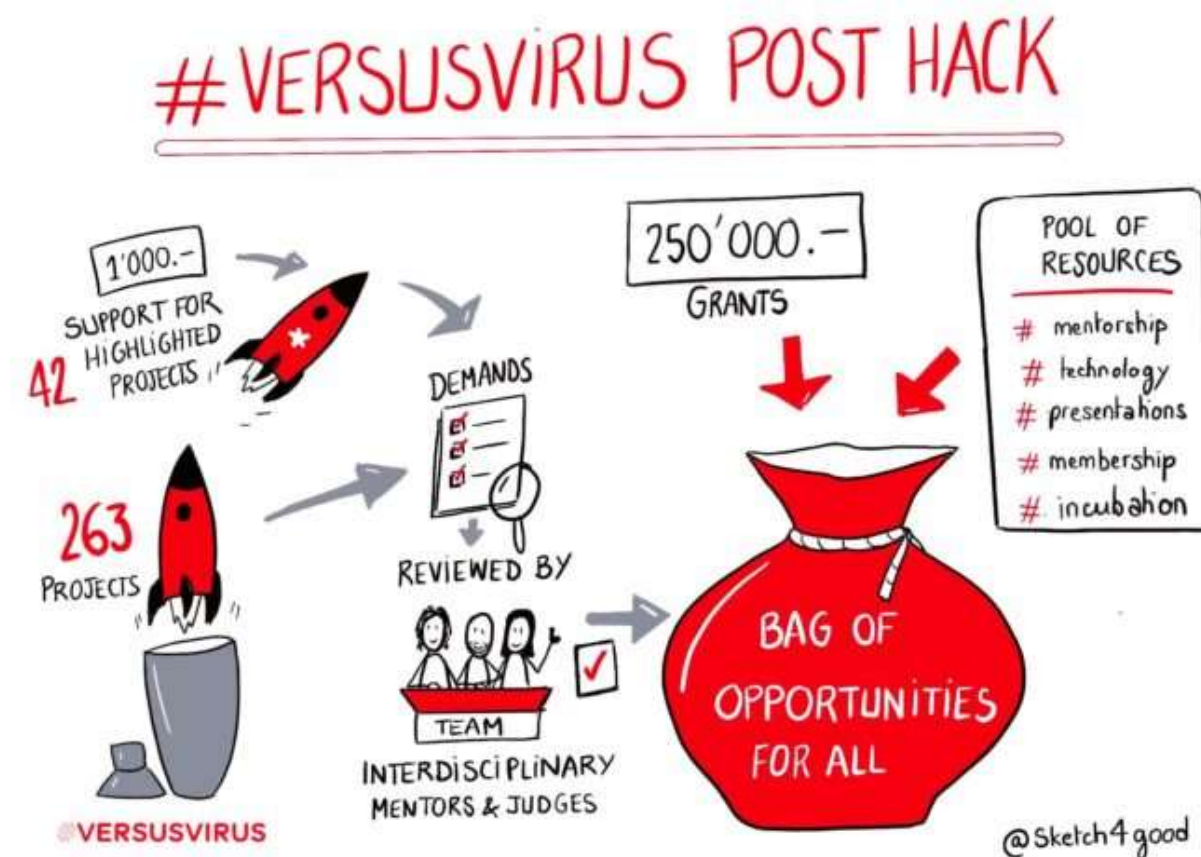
#VERSUSVIRUS POST HACK

1'000.-
42 SUPPORT FOR HIGHLIGHTED PROJECTS

263 PROJECTS

DEMANDS

REVIEWED BY

TEAM

INTERDISCIPLINARY MENTORS & JUDGES

250'000.-
GRANTS

POOL OF RESOURCES
# mentorship
# technology
# presentations
# membership
# incubation

BAG OF OPPORTUNITIES FOR ALL

#VERSUSVIRUS

@Sketch4good